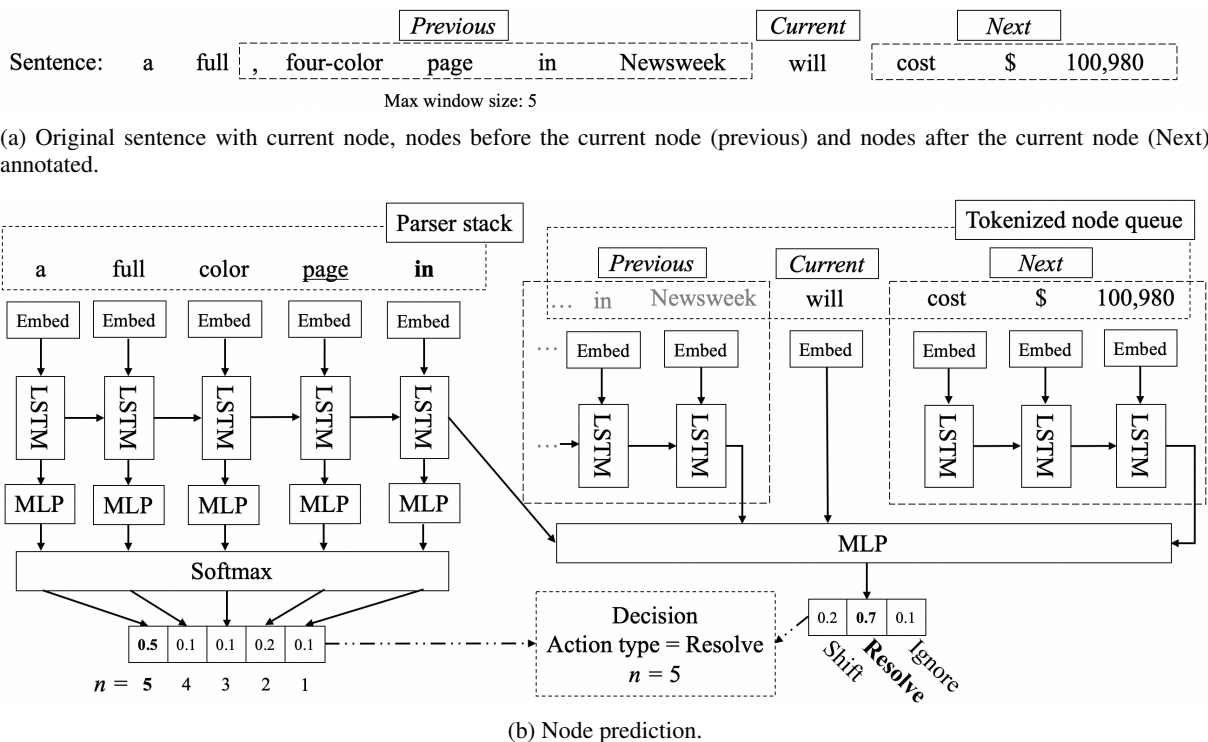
Previous Current Next

Sentence: a full , four-color page in Newsweek will cost $ 100,980

Max window size: 5

(a) Original sentence with current node, nodes before the current node (previous) and nodes after the current node (Next) annotated.

Parser stack

a full color page **in**

Embed Embed Embed Embed Embed

LSTM LSTM LSTM LSTM LSTM

MLP MLP MLP MLP MLP

Softmax

| **0.5** | 0.1 | 0.1 | 0.2 | 0.1 |
|---|---|---|---|---|

$n$ = **5** 4 3 2 1

Tokenized node queue

Previous Current Next

... in Newsweek will cost $ 100,980

... Embed Embed Embed Embed Embed Embed

... LSTM LSTM LSTM LSTM LSTM

MLP

| 0.2 | **0.7** | 0.1 |
|---|---|---|

Shift **Resolve** Ignore

Decision
Action type = Resolve
$n = 5$

(b) Node prediction.